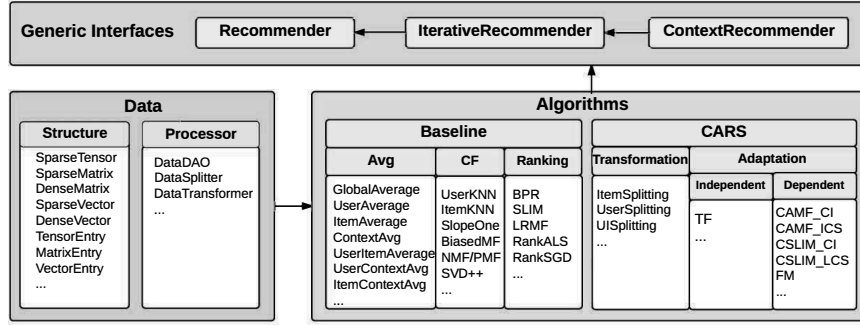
Generic Interfaces
Recommender
IterativeRecommender
ContextRecommender

Data
Structure
SparseTensor
SparseMatrix
DenseMatrix
SparseVector
DenseVector
TensorEntry
MatrixEntry
VectorEntry
...

Processor
DataDAO
DataSplitter
DataTransformer
...

Algorithms
Baseline
Avg
GlobalAverage
UserAverage
ItemAverage
ContextAvg
UserItemAverage
UserContextAvg
ItemContextAvg
...

CF
UserKNN
ItemKNN
SlopeOne
BiasedMF
NMF/PMF
SVD++
...

Ranking
BPR
SLIM
LRMF
RankALS
RankSGD
...

CARS
Transformation
ItemSplitting
UserSplitting
UISplitting
...

Adaptation
Independent
TF
...

Dependent
CAMF_CI
CAMF_ICS
CSLIM_CI
CSLIM_LCS
FM
...